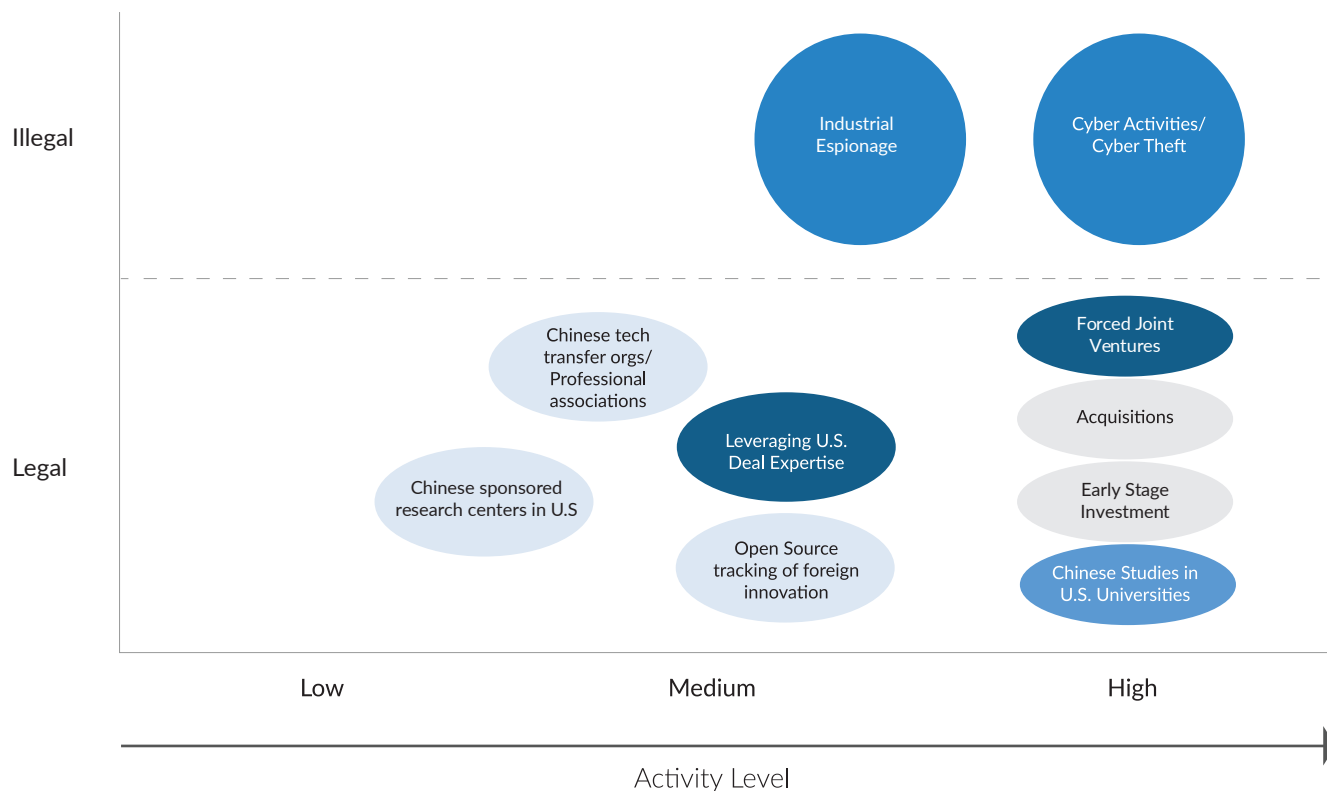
Illegal

Industrial Espionage

Cyber Activities/ Cyber Theft

Legal

Chinese tech transfer orgs/ Professional associations

Forced Joint Ventures

Acquisitions

Leveraging U.S. Deal Expertise

Chinese sponsored research centers in U.S

Early Stage Investment

Open Source tracking of foreign innovation

Chinese Studies in U.S. Universities

Low

Medium

High

Activity Level